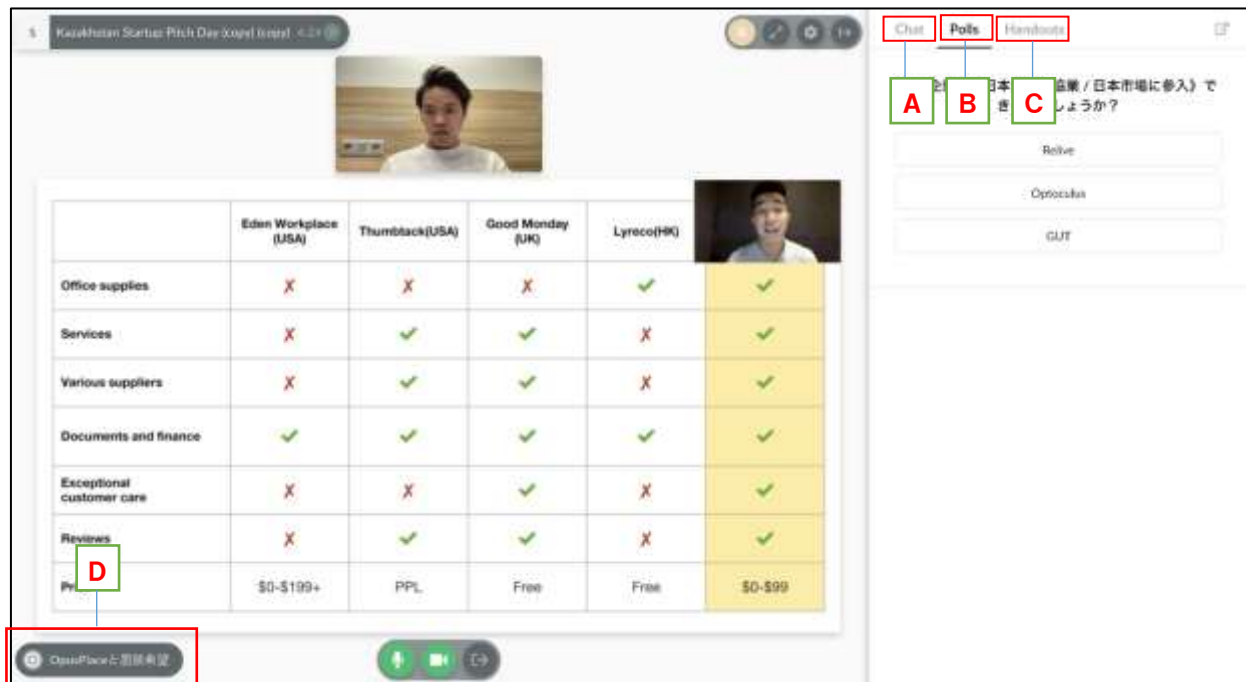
Kazakhstan Startup Pitch Day (copy) (copy)

Chat Polls Handouts

A B C

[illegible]日本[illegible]協業 / 日本市場に参入》で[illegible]き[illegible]しょうか？

Relive

Optoculus

GUT

| | Eden Workplace (USA) | Thumbtack(USA) | Good Monday (UK) | Lyreco(HK) | |
|---|---|---|---|---|---|
| Office supplies | ✗ | ✗ | ✗ | ✓ | ✓ |
| Services | ✗ | ✓ | ✓ | ✗ | ✓ |
| Various suppliers | ✗ | ✓ | ✓ | ✗ | ✓ |
| Documents and finance | ✓ | ✓ | ✓ | ✓ | ✓ |
| Exceptional customer care | ✗ | ✗ | ✓ | ✗ | ✓ |
| Reviews | ✗ | ✓ | ✓ | ✗ | ✓ |
| Pr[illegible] | \$0-\$199+ | PPL | Free | Free | \$0-\$99 |

D

OpusPlaceと面談希望